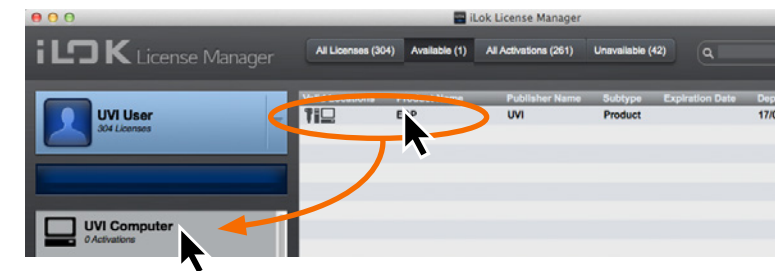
iLok License Manager

iLOK License Manager

All Licenses (304) Available (1) All Activations (261) Unavailable (42)

UVI User
304 Licenses

UVI Computer
0 Activations

| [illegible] | Product Name | Publisher Name | Subtype | Expiration Date | De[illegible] |
|---|---|---|---|---|---|
| | E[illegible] | UVI | Product | | 17/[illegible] |